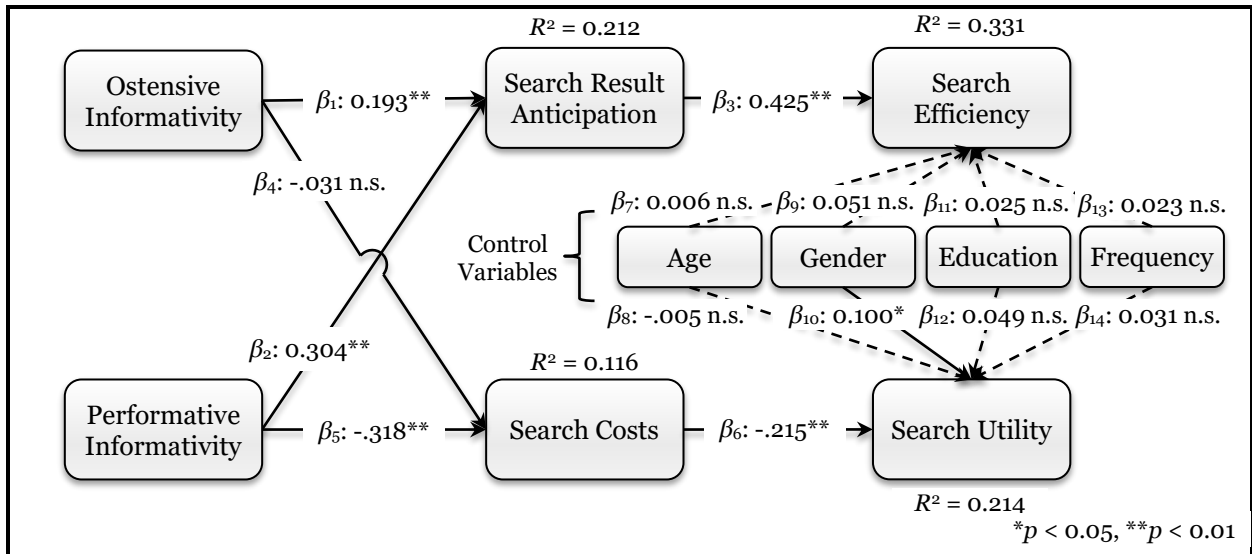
$R^2$ = 0.212

$R^2$ = 0.331

Ostensive Informativity

$\beta_1$: 0.193**

Search Result Anticipation

$\beta_3$: 0.425**

Search Efficiency

$\beta_4$: -.031 n.s.

$\beta_7$: 0.006 n.s.

$\beta_9$: 0.051 n.s.

$\beta_{11}$: 0.025 n.s.

$\beta_{13}$: 0.023 n.s.

Control Variables

Age

Gender

Education

Frequency

$\beta_8$: -.005 n.s.

$\beta_{10}$: 0.100*

$\beta_{12}$: 0.049 n.s.

$\beta_{14}$: 0.031 n.s.

$\beta_2$: 0.304**

$R^2$ = 0.116

Performative Informativity

$\beta_5$: -.318**

Search Costs

$\beta_6$: -.215**

Search Utility

$R^2$ = 0.214

*$p$ < 0.05, **$p$ < 0.01